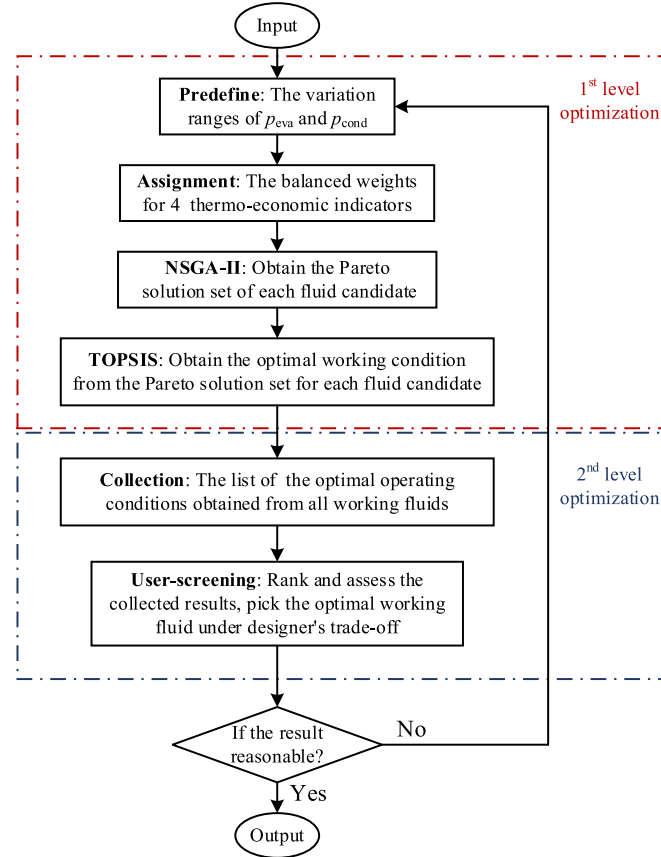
Input

1$^{st}$ level optimization

**Predefine**: The variation ranges of $p_{eva}$ and $p_{cond}$

**Assignment**: The balanced weights for 4 thermo-economic indicators

**NSGA-II**: Obtain the Pareto solution set of each fluid candidate

**TOPSIS**: Obtain the optimal working condition from the Pareto solution set for each fluid candidate

2$^{nd}$ level optimization

**Collection**: The list of the optimal operating conditions obtained from all working fluids

**User-screening**: Rank and assess the collected results, pick the optimal working fluid under designer's trade-off

If the result reasonable?

No

Yes

Output